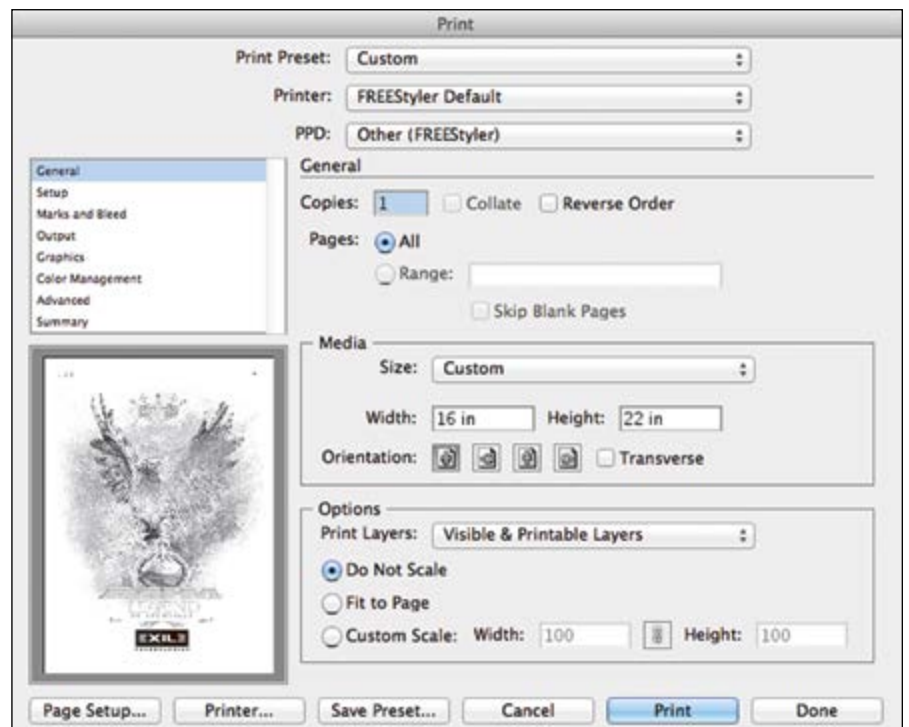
Print

Print Preset: Custom

Printer: FREEStyler Default

PPD: Other (FREEStyler)

General
Setup
Marks and Bleed
Output
Graphics
Color Management
Advanced
Summary

General

Copies: 1 Collate Reverse Order

Pages: All

Range:

Skip Blank Pages

Media

Size: Custom

Width: 16 in Height: 22 in

Orientation: Transverse

Options

Print Layers: Visible & Printable Layers

Do Not Scale

Fit to Page

Custom Scale: Width: 100 Height: 100

Page Setup... Printer... Save Preset... Cancel Print Done